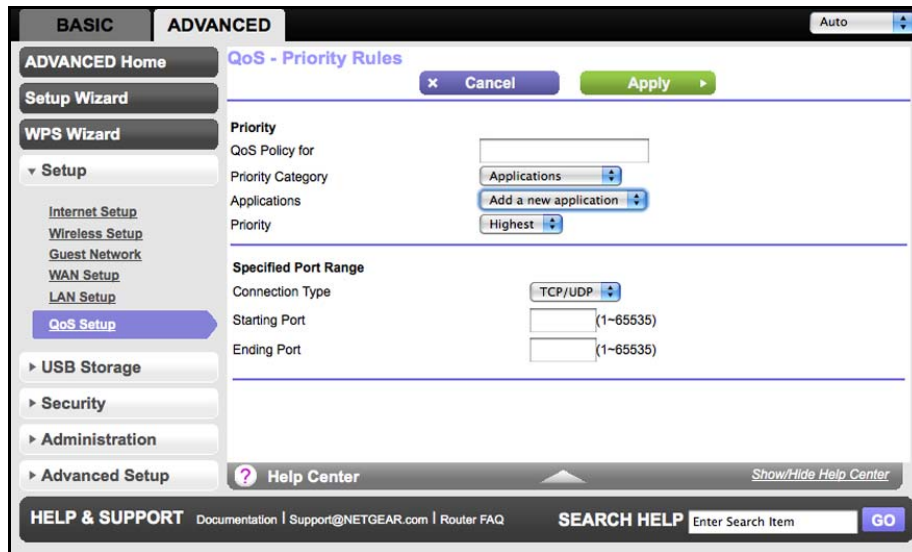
BASIC ADVANCED

Auto

ADVANCED Home

Setup Wizard

WPS Wizard

▾ Setup

Internet Setup
Wireless Setup
Guest Network
WAN Setup
LAN Setup
QoS Setup

▸ USB Storage

▸ Security

▸ Administration

▸ Advanced Setup

QoS - Priority Rules

× Cancel

Apply ▸

Priority

QoS Policy for

Priority Category | Applications

Applications | Add a new application

Priority | Highest

Specified Port Range

Connection Type | TCP/UDP

Starting Port (1~65535)

Ending Port (1~65535)

? Help Center

Show/Hide Help Center

HELP & SUPPORT Documentation | Support@NETGEAR.com | Router FAQ

SEARCH HELP Enter Search Item GO